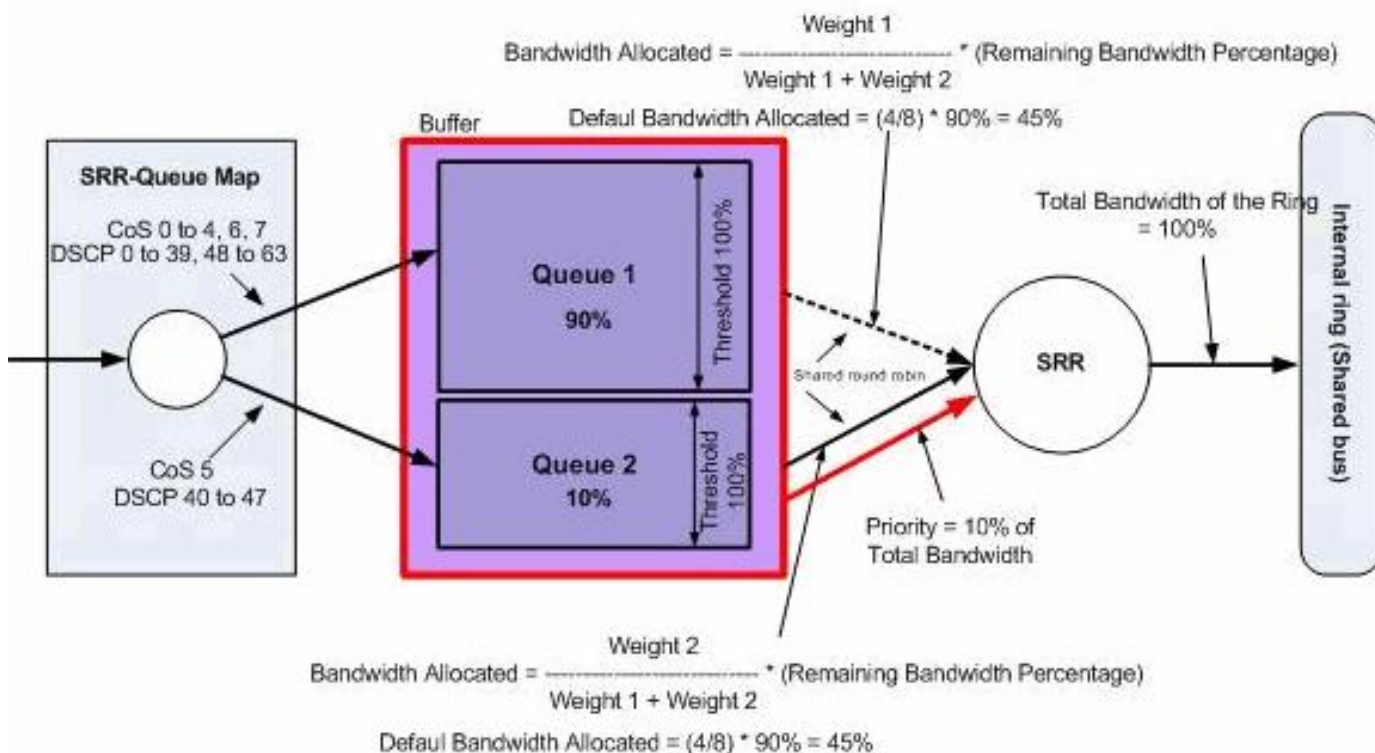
Bandwidth Allocated = $\frac{\text{Weight 1}}{\text{Weight 1 + Weight 2}}$ * (Remaining Bandwidth Percentage)

Defaul Bandwidth Allocated = (4/8) * 90% = 45%

Buffer

SRR-Queue Map

CoS 0 to 4, 6, 7
DSCP 0 to 39, 48 to 63

CoS 5
DSCP 40 to 47

Queue 1
90%

Threshold 100%

Queue 2
10%

Threshold 100%

Shared round robin

SRR

Total Bandwidth of the Ring = 100%

Internal ring (Shared bus)

Priority = 10% of Total Bandwidth

Bandwidth Allocated = $\frac{\text{Weight 2}}{\text{Weight 1 + Weight 2}}$ * (Remaining Bandwidth Percentage)

Defaul Bandwidth Allocated = (4/8) * 90% = 45%